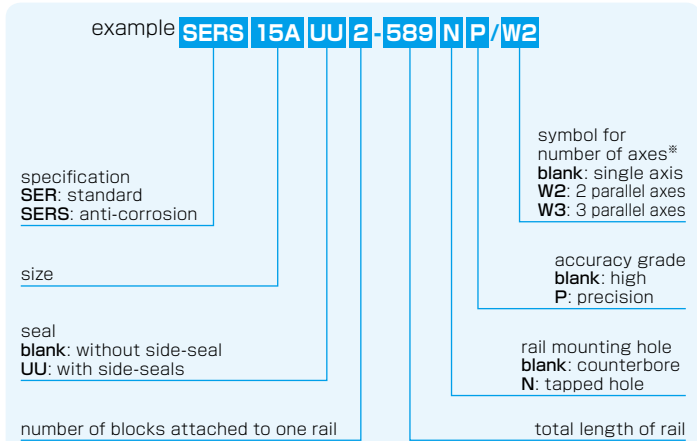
example SERS 15A UU 2 - 589 N P / W2

symbol for number of axes※
blank: single axis
W2: 2 parallel axes
W3: 3 parallel axes

specification
SER: standard
SERS: anti-corrosion

accuracy grade
blank: high
P: precision

size

seal
blank: without side-seal
UU: with side-seals

rail mounting hole
blank: counterbore
N: tapped hole

number of blocks attached to one rail

total length of rail